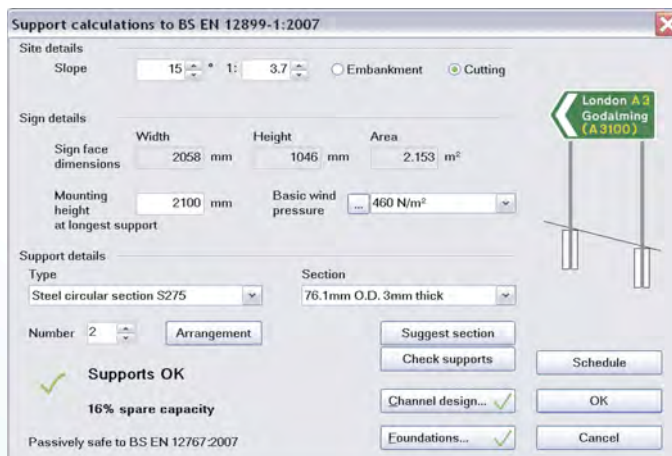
Support calculations to BS EN 12899-1:2007

Site details

Slope 15 ° 1: 3.7 Embankment Cutting

Sign details

Width Height Area

Sign face dimensions 2058 mm 1046 mm 2.153 m²

Mounting height at longest support 2100 mm

Basic wind pressure ... 460 N/m²

London A3
Godalming
(A3100)

Support details

Type

Steel circular section S275

Section

76.1mm O.D. 3mm thick

Number 2 Arrangement

Suggest section

Check supports

Schedule

Supports OK

16% spare capacity

Channel design...

OK

Foundations...

Cancel

Passively safe to BS EN 12767:2007